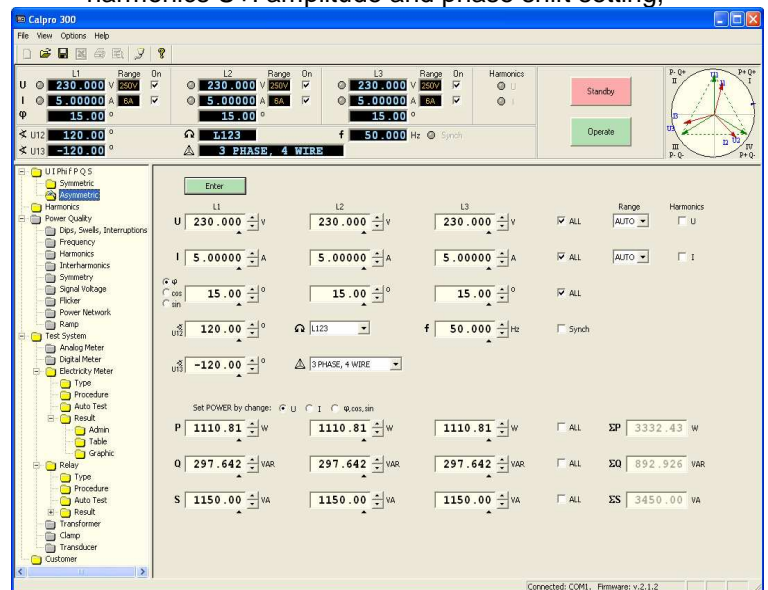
harmonics U-I amplitude and phase shift setting,

Calpro 300

File View Options Help

| | L1 | Range | On | L2 | Range | On | L3 | Range | On | Harmonics |
|---|---|---|---|---|---|---|---|---|---|---|
| U | 230.000 V | 250V | ☑ | 230.000 V | 250V | ☑ | 230.000 V | 250V | ☑ | U |
| I | 5.00000 A | 6A | ☑ | 5.00000 A | 6A | ☑ | 5.00000 A | 6A | ☑ | I |
| φ | 15.00 ° | | | 15.00 ° | | | 15.00 ° | | | |

∢ U12 120.00 °
∢ U13 -120.00 °
L123
3 PHASE, 4 WIRE
f 50.000 Hz Synch

Standby
Operate

P- Q+ II P+ Q+ I III P- Q- IV P+ Q- U1 U2 U3 I1 I2 I3

UIPhiFPQS
Symmetric
Asymmetric
Harmonics
Power Quality
Dips, Swells, Interruptions
Frequency
Harmonics
Interharmonics
Symmetry
Signal Voltage
Flicker
Power Network
Ramp
Test System
Analog Meter
Digital Meter
Electricity Meter
Type
Procedure
Auto Test
Result
Admin
Table
Graphic
Relay
Type
Procedure
Auto Test
Result
Transformer
Clamp
Transducer
Customer

Enter

| | L1 | L2 | L3 | | Range | Harmonics |
|---|---|---|---|---|---|---|
| U | 230.000 V | 230.000 V | 230.000 V | ☑ ALL | AUTO | ☐ U |
| I | 5.00000 A | 5.00000 A | 5.00000 A | ☑ ALL | AUTO | ☐ I |
| φ / cos / sin | 15.00 ° | 15.00 ° | 15.00 ° | ☑ ALL | | |

∢U12 120.00 °
L123
f 50.000 Hz
☐ Synch

∢U13 -120.00 °
3 PHASE, 4 WIRE

Set POWER by change: U I φ,cos,sin

| | L1 | L2 | L3 | | |
|---|---|---|---|---|---|
| P | 1110.81 W | 1110.81 W | 1110.81 W | ☐ ALL | ΣP 3332.43 W |
| Q | 297.642 VAR | 297.642 VAR | 297.642 VAR | ☐ ALL | ΣQ 892.926 VAR |
| S | 1150.00 VA | 1150.00 VA | 1150.00 VA | ☐ ALL | ΣS 3450.00 VA |

Connected: COM1. Firmware: v.2.1.2